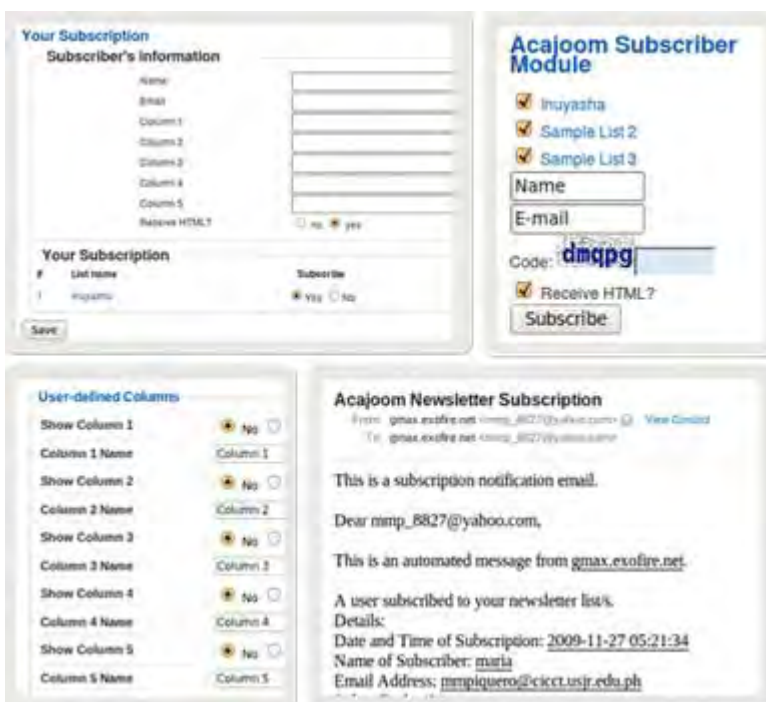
Your Subscription
Subscriber's information

Name
Email
Column 1
Column 2
Column 3
Column 4
Column 5
Receive HTML? ○ no ◉ yes

Your Subscription

| # | List name | Subscribe |
|---|---|---|
| 1 | Inuyasha | ◉ Yes ○ No |

Save

Acajoom Subscriber Module

Inuyasha
Sample List 2
Sample List 3
Name
E-mail
Code: dmqpg
Receive HTML?
Subscribe

User-defined Columns

| | |
|---|---|
| Show Column 1 | No |
| Column 1 Name | Column 1 |
| Show Column 2 | No |
| Column 2 Name | Column 2 |
| Show Column 3 | No |
| Column 3 Name | Column 3 |
| Show Column 4 | No |
| Column 4 Name | Column 4 |
| Show Column 5 | No |
| Column 5 Name | Column 5 |

Acajoom Newsletter Subscription
From: gmax.exofire.net <mmp_8827@yahoo.com> View Contact
To: gmax.exofire.net <mmp_8827@yahoo.com>

This is a subscription notification email.

Dear mmp_8827@yahoo.com,

This is an automated message from gmax.exofire.net.

A user subscribed to your newsletter list/s.
Details:
Date and Time of Subscription: 2009-11-27 05:21:34
Name of Subscriber: maria
Email Address: mmpiquero@cicct.usjr.edu.ph